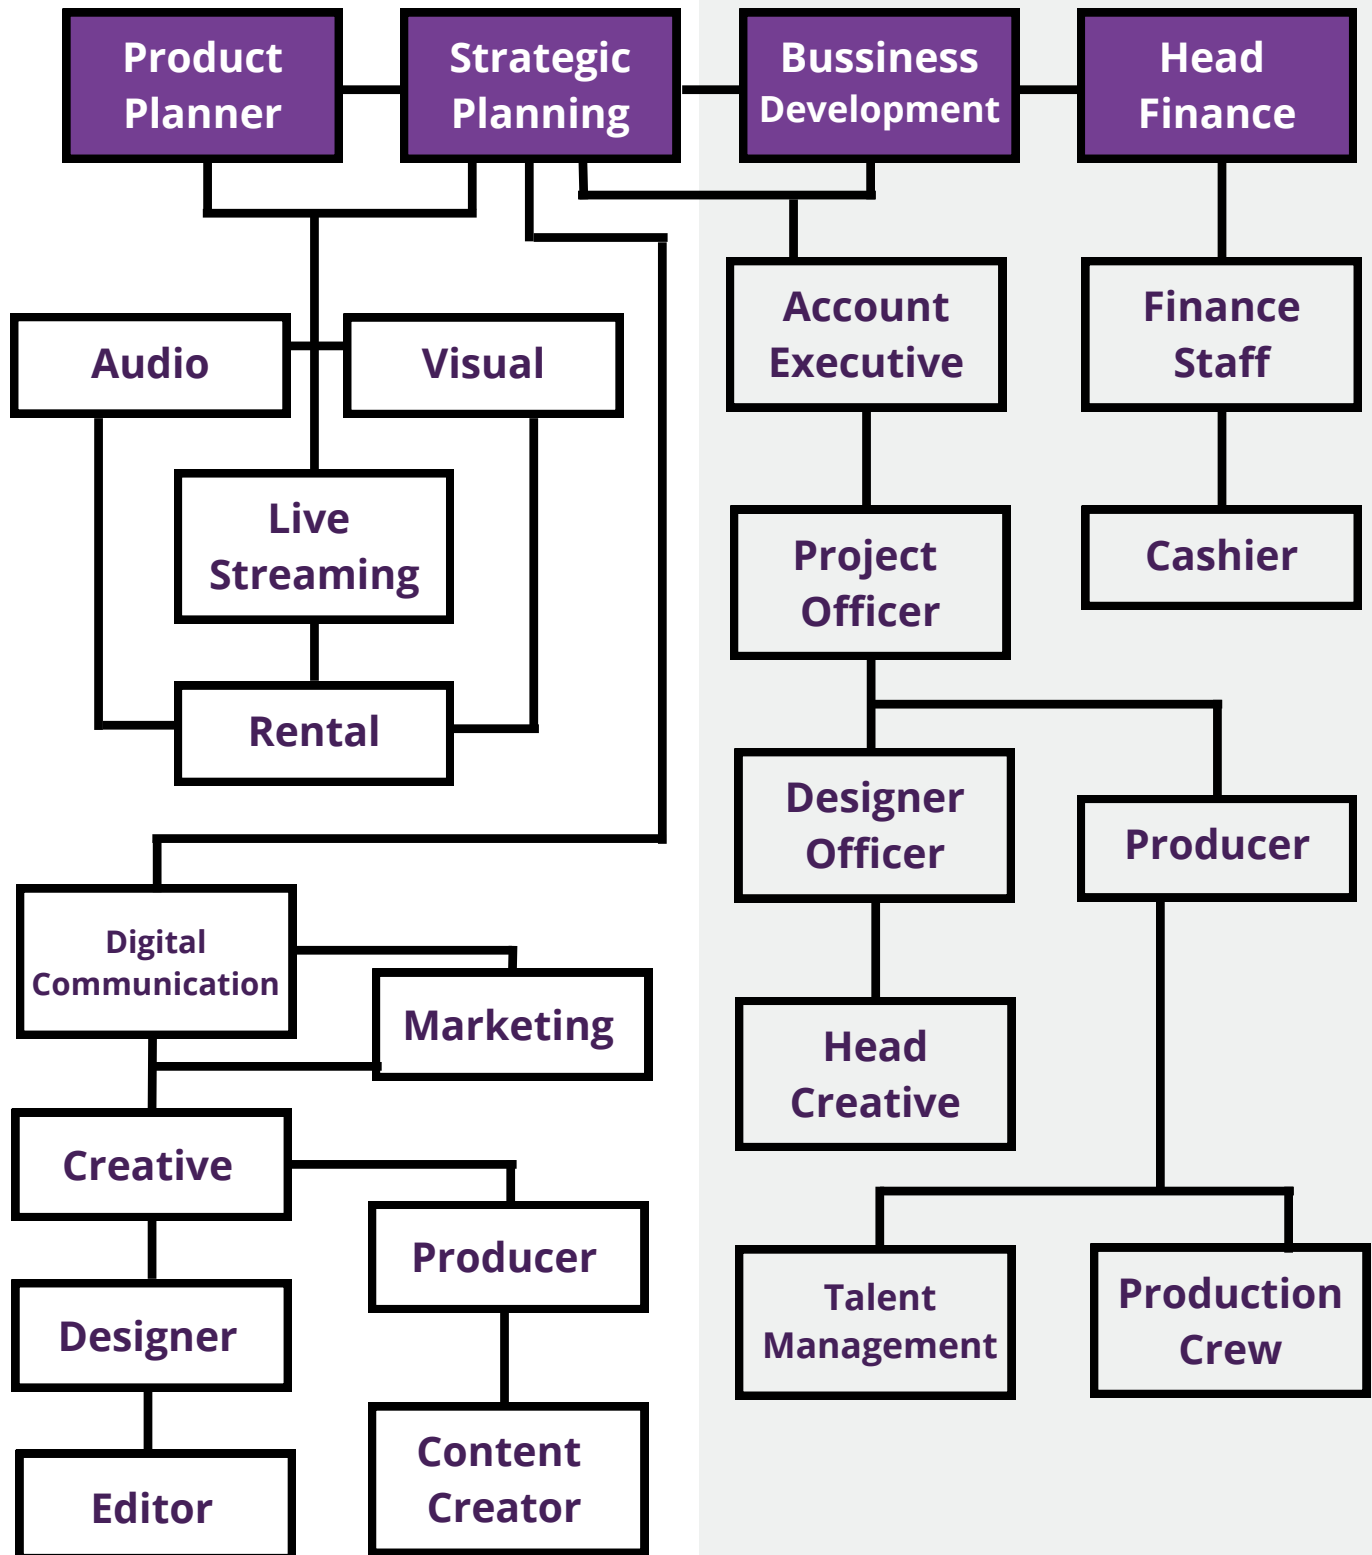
Product Planner

Strategic Planning

Bussiness Development

Head Finance

Audio

Visual

Live Streaming

Rental

Account Executive

Finance Staff

Project Officer

Cashier

Designer Officer

Producer

Head Creative

Digital Communication

Marketing

Creative

Producer

Designer

Editor

Content Creator

Talent Management

Production Crew